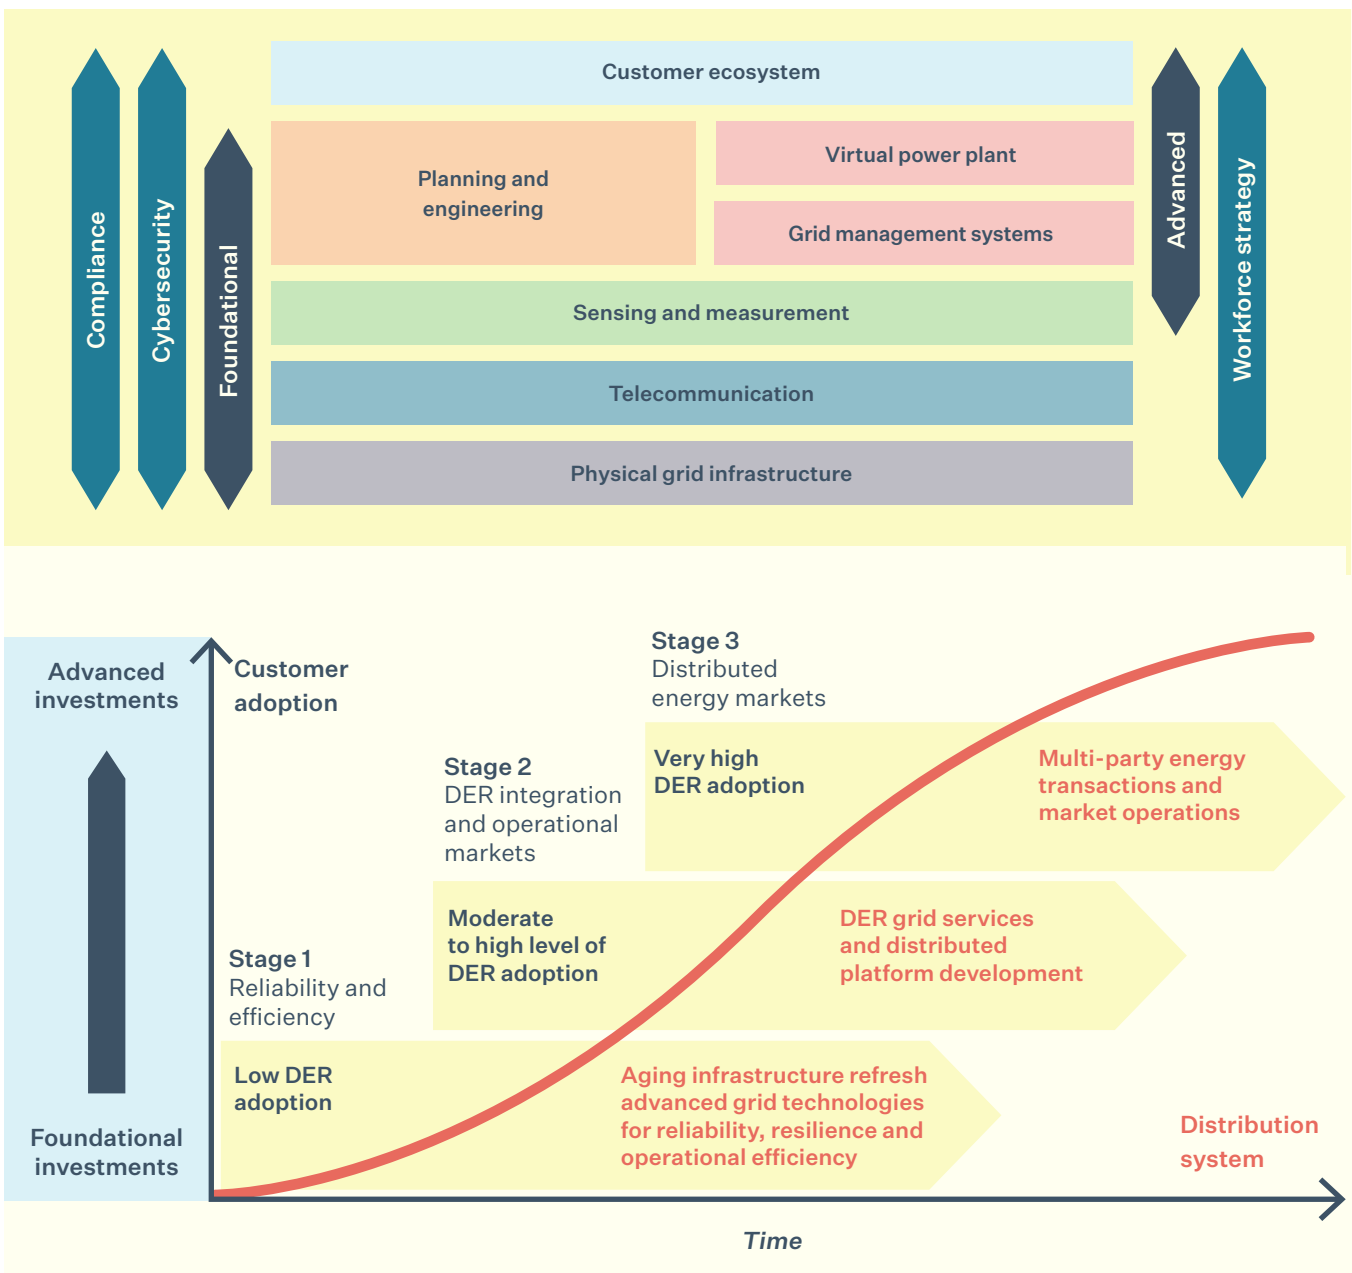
Compliance

Cybersecurity

Foundational

Customer ecosystem

Planning and engineering

Virtual power plant

Grid management systems

Sensing and measurement

Telecommunication

Physical grid infrastructure

Advanced

Workforce strategy

Advanced investments

Foundational investments

Customer adoption

Stage 3
Distributed energy markets

Stage 2
DER integration and operational markets

Very high DER adoption

Multi-party energy transactions and market operations

Moderate to high level of DER adoption

DER grid services and distributed platform development

Stage 1
Reliability and efficiency

Low DER adoption

Aging infrastructure refresh advanced grid technologies for reliability, resilience and operational efficiency

Distribution system

Time